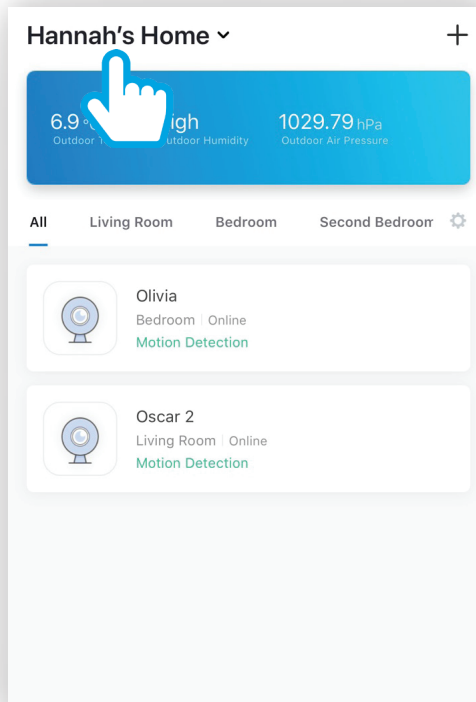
Hannah's Home ˅

+

6.9 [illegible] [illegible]igh
Outdoor T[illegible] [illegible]utdoor Humidity

1029.79 hPa
Outdoor Air Pressure

All Living Room Bedroom Second Bedroom

Olivia
Bedroom | Online
Motion Detection

Oscar 2
Living Room | Online
Motion Detection